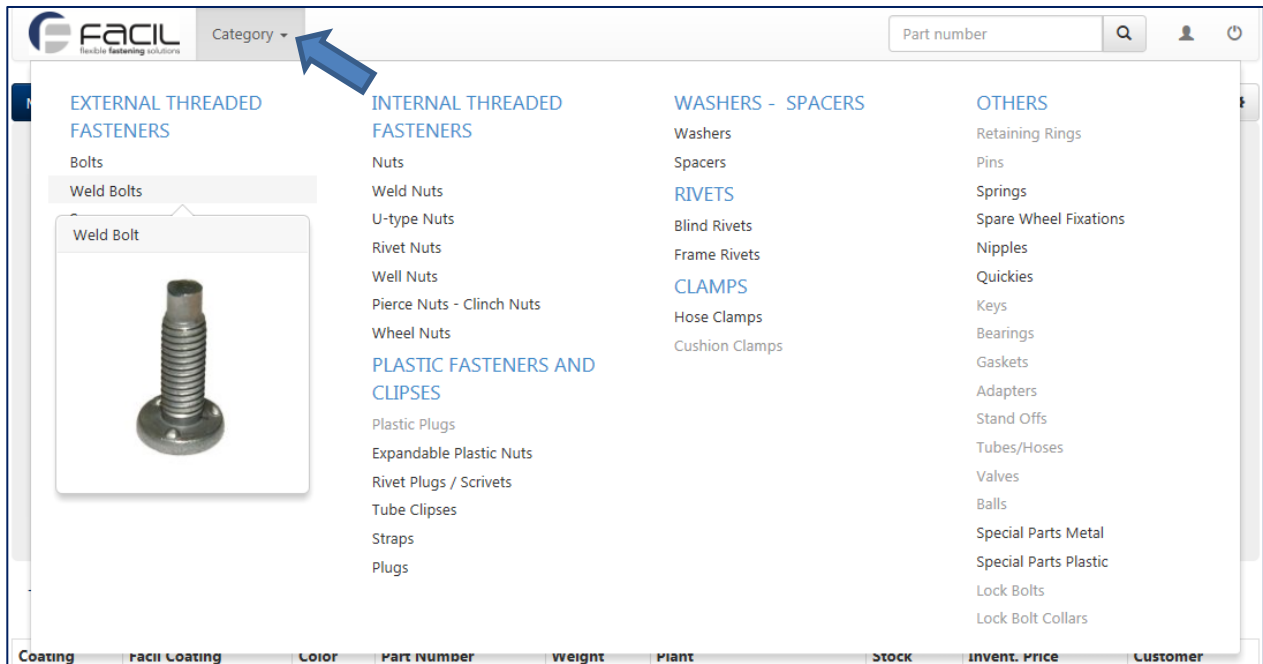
FACIL flexible fastening solutions

Category

Part number

EXTERNAL THREADED FASTENERS
Bolts
Weld Bolts
Weld Bolt

INTERNAL THREADED FASTENERS
Nuts
Weld Nuts
U-type Nuts
Rivet Nuts
Well Nuts
Pierce Nuts - Clinch Nuts
Wheel Nuts
PLASTIC FASTENERS AND CLIPSES
Plastic Plugs
Expandable Plastic Nuts
Rivet Plugs / Scrivets
Tube Clipses
Straps
Plugs

WASHERS - SPACERS
Washers
Spacers
RIVETS
Blind Rivets
Frame Rivets
CLAMPS
Hose Clamps
Cushion Clamps

OTHERS
Retaining Rings
Pins
Springs
Spare Wheel Fixations
Nipples
Quickies
Keys
Bearings
Gaskets
Adapters
Stand Offs
Tubes/Hoses
Valves
Balls
Special Parts Metal
Special Parts Plastic
Lock Bolts
Lock Bolt Collars

| Coating | Facil Coating | Color | Part Number | Weight | Plant | Stock | Invent. Price | Customer |